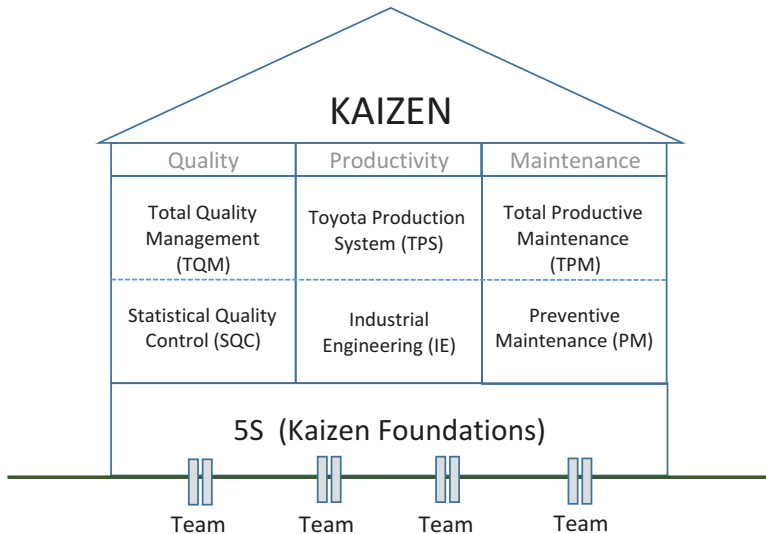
KAIZEN

| Quality | Productivity | Maintenance |
|---|---|---|
| Total Quality Management (TQM) | Toyota Production System (TPS) | Total Productive Maintenance (TPM) |
| Statistical Quality Control (SQC) | Industrial Engineering (IE) | Preventive Maintenance (PM) |

5S (Kaizen Foundations)

Team Team Team Team